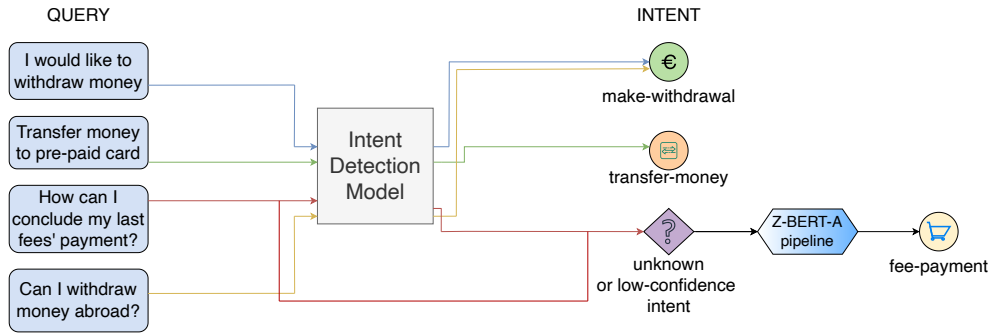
QUERY

INTENT

I would like to withdraw money

Transfer money to pre-paid card

How can I conclude my last fees' payment?

Can I withdraw money abroad?

Intent Detection Model

€

make-withdrawal

transfer-money

?

unknown or low-confidence intent

Z-BERT-A pipeline

fee-payment